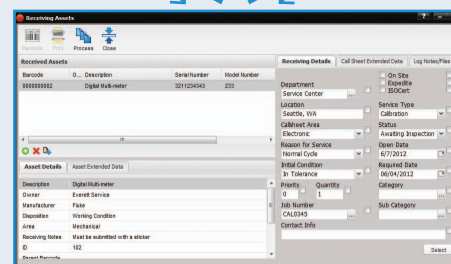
Receiving Assets

Barcode Print Process Close

Received Assets

| Barcode | G... | Description | Serial Number | Model Number |
|---|---|---|---|---|
| 0000000002 | | Digital Multi-meter | 3211234343 | 233 |

Asset Details | Asset Extended Data

| | |
|---|---|
| Description | Digital Multi-meter |
| Owner | Everett Service |
| Manufacturer | Fluke |
| Disposition | Working Condition |
| Area | Mechanical |
| Receiving Notes | Must be submitted with a sticker |
| ID | 102 |
| Parent Barcode | |

Receiving Details | Call Sheet Extended Data | Log Notes/Files

Department
Service Center

On Site
Expedite
ISOCert

Location
Seattle, WA

Service Type
Calibration

Callsheet Area
Electronic

Status
Awaiting Inspection

Reason for Service
Normal Cycle

Open Date
6/7/2012

Initial Condition
In Tolerance

Required Date
06/04/2012

Priority
0

Quantity
1

Category

Job Number
CAL0345

Sub Category

Contact Info

Select